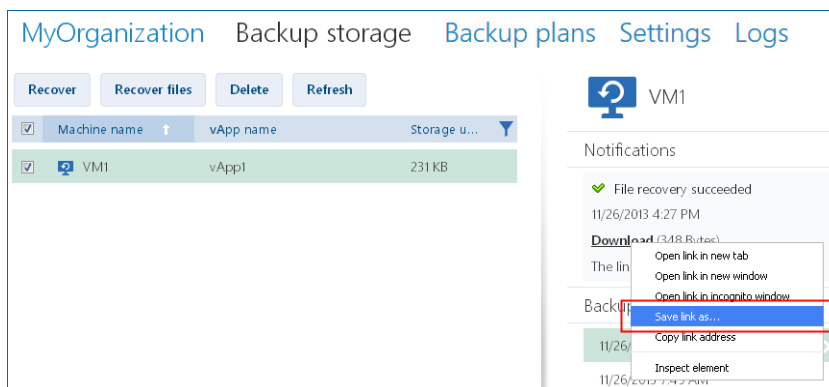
MyOrganization Backup storage Backup plans Settings Logs

Recover Recover files Delete Refresh

| | Machine name | vApp name | Storage u... |
|---|---|---|---|
| ☑ | VM1 | vApp1 | 231 KB |

VM1

Notifications

File recovery succeeded

11/26/2013 4:27 PM

Download (348 Bytes)

The lin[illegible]

Backup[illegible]

11/26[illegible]

11/26/2013 7:49 AM

Open link in new tab
Open link in new window
Open link in incognito window
Save link as...
Copy link address
Inspect element